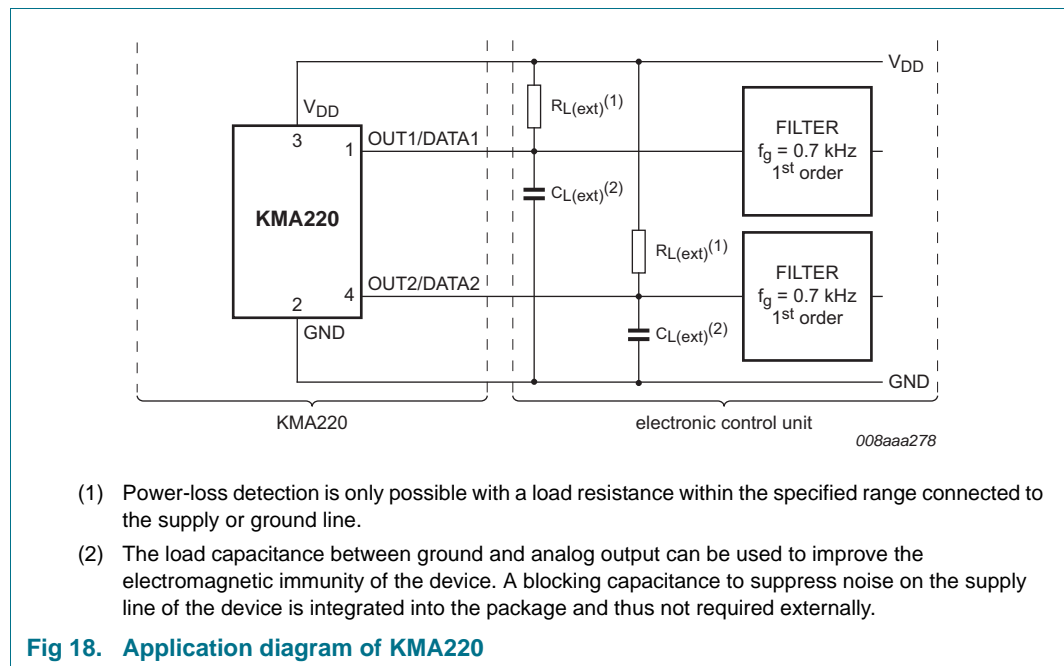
$V_{DD}$

$V_{DD}$

3

1

OUT1/DATA1

$R_{L(ext)}^{(1)}$

$C_{L(ext)}^{(2)}$

KMA220

FILTER
$f_g$ = 0.7 kHz
$1^{st}$ order

$R_{L(ext)}^{(1)}$

FILTER
$f_g$ = 0.7 kHz
$1^{st}$ order

OUT2/DATA2

4

2

GND

$C_{L(ext)}^{(2)}$

GND

KMA220

electronic control unit

008aaa278

(1) Power-loss detection is only possible with a load resistance within the specified range connected to the supply or ground line.

(2) The load capacitance between ground and analog output can be used to improve the electromagnetic immunity of the device. A blocking capacitance to suppress noise on the supply line of the device is integrated into the package and thus not required externally.

Fig 18. Application diagram of KMA220